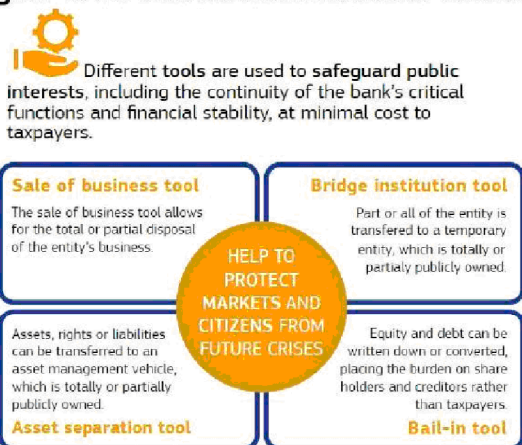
Different tools are used to safeguard public interests, including the continuity of the bank's critical functions and financial stability, at minimal cost to taxpayers.

Sale of business tool

The sale of business tool allows for the total or partial disposal of the entity's business.

Bridge institution tool

Part or all of the entity is transfered to a temporary entity, which is totally or partially publicly owned.

HELP TO PROTECT MARKETS AND CITIZENS FROM FUTURE CRISES

Assets, rights or liabilities can be transferred to an asset management vehicle, which is totally or partially publicly owned.

Asset separation tool

Equity and debt can be written down or converted, placing the burden on share holders and creditors rather than taxpayers.

Bail-in tool